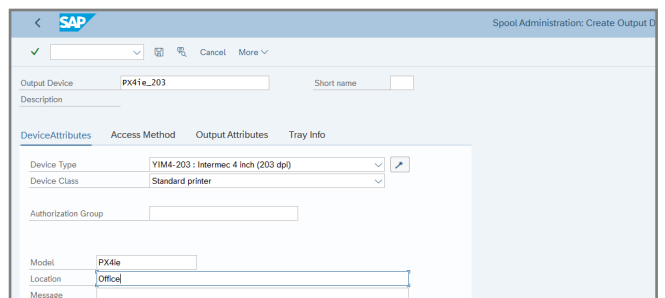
SAP

Spool Administration: Create Output D

Cancel More

Output Device PX4ie_203

Short name

Description

DeviceAttributes Access Method Output Attributes Tray Info

Device Type YIM4-203 : Intermec 4 inch (203 dpi)

Device Class Standard printer

Authorization Group

Model PX4ie

Location Office

Message